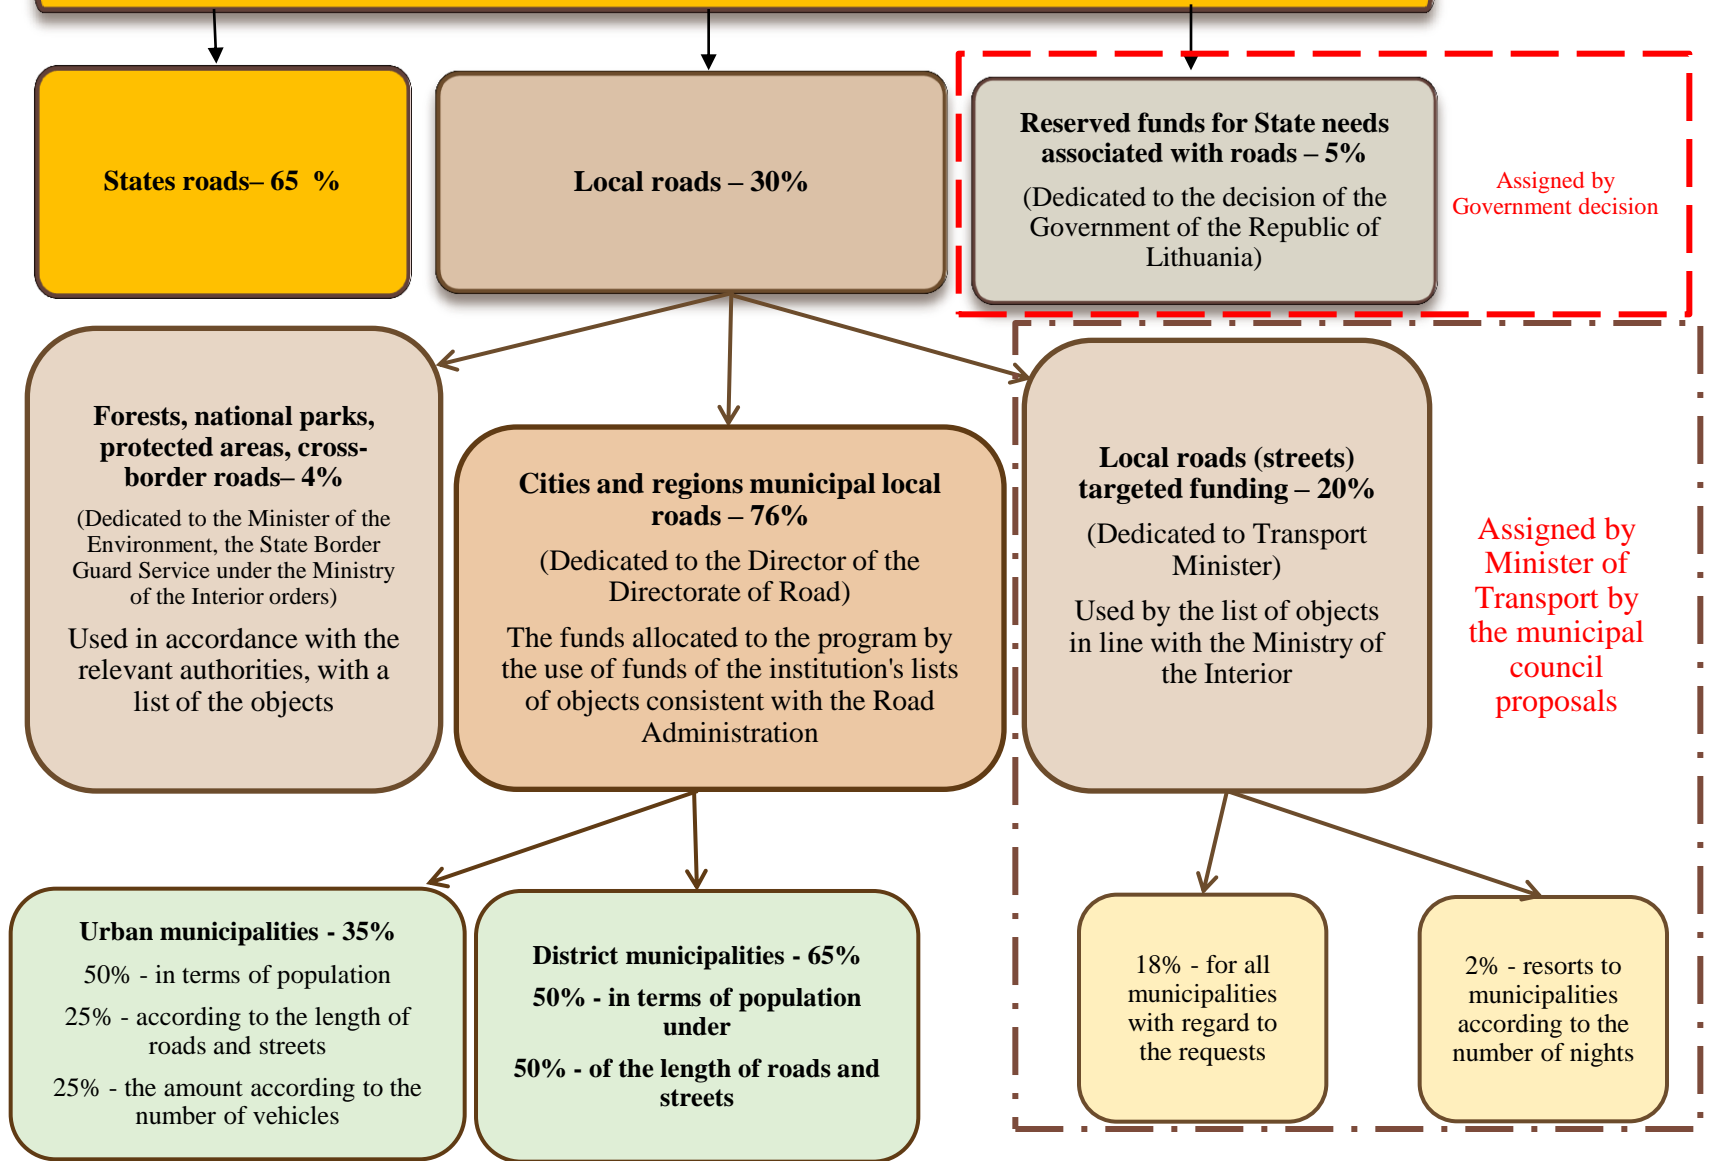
States roads– 65 %

Local roads – 30%

Reserved funds for State needs associated with roads – 5%

(Dedicated to the decision of the Government of the Republic of Lithuania)

Assigned by Government decision

Forests, national parks, protected areas, cross-border roads– 4%

(Dedicated to the Minister of the Environment, the State Border Guard Service under the Ministry of the Interior orders)

Used in accordance with the relevant authorities, with a list of the objects

Cities and regions municipal local roads – 76%

(Dedicated to the Director of the Directorate of Road)

The funds allocated to the program by the use of funds of the institution's lists of objects consistent with the Road Administration

Local roads (streets) targeted funding – 20%

(Dedicated to Transport Minister)

Used by the list of objects in line with the Ministry of the Interior

Assigned by Minister of Transport by the municipal council proposals

Urban municipalities - 35%

50% - in terms of population

25% - according to the length of roads and streets

25% - the amount according to the number of vehicles

District municipalities - 65%

50% - in terms of population under

50% - of the length of roads and streets

18% - for all municipalities with regard to the requests

2% - resorts to municipalities according to the number of nights